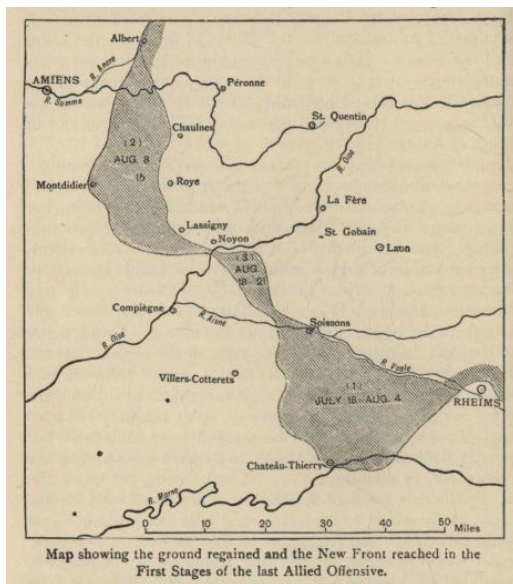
Albert
R. Ancre
AMIENS
R. Somme
Péronne
St. Quentin
Chaulnes
(2)
AUG. 8
15
R. Oise
Montdidier
Roye
La Fère
Lassigny
Noyon
St. Gobain
Laon
(3)
AUG.
18 - 21
Compiègne
R. Aisne
Soissons
R. Oise
R. Vesle
Villers-Cotterets
(1)
JULY 18 - AUG. 4
RHEIMS
Chateau-Thierry
R. Marne
0
10
20
30
40
50
Miles

Map showing the ground regained and the New Front reached in the First Stages of the last Allied Offensive.